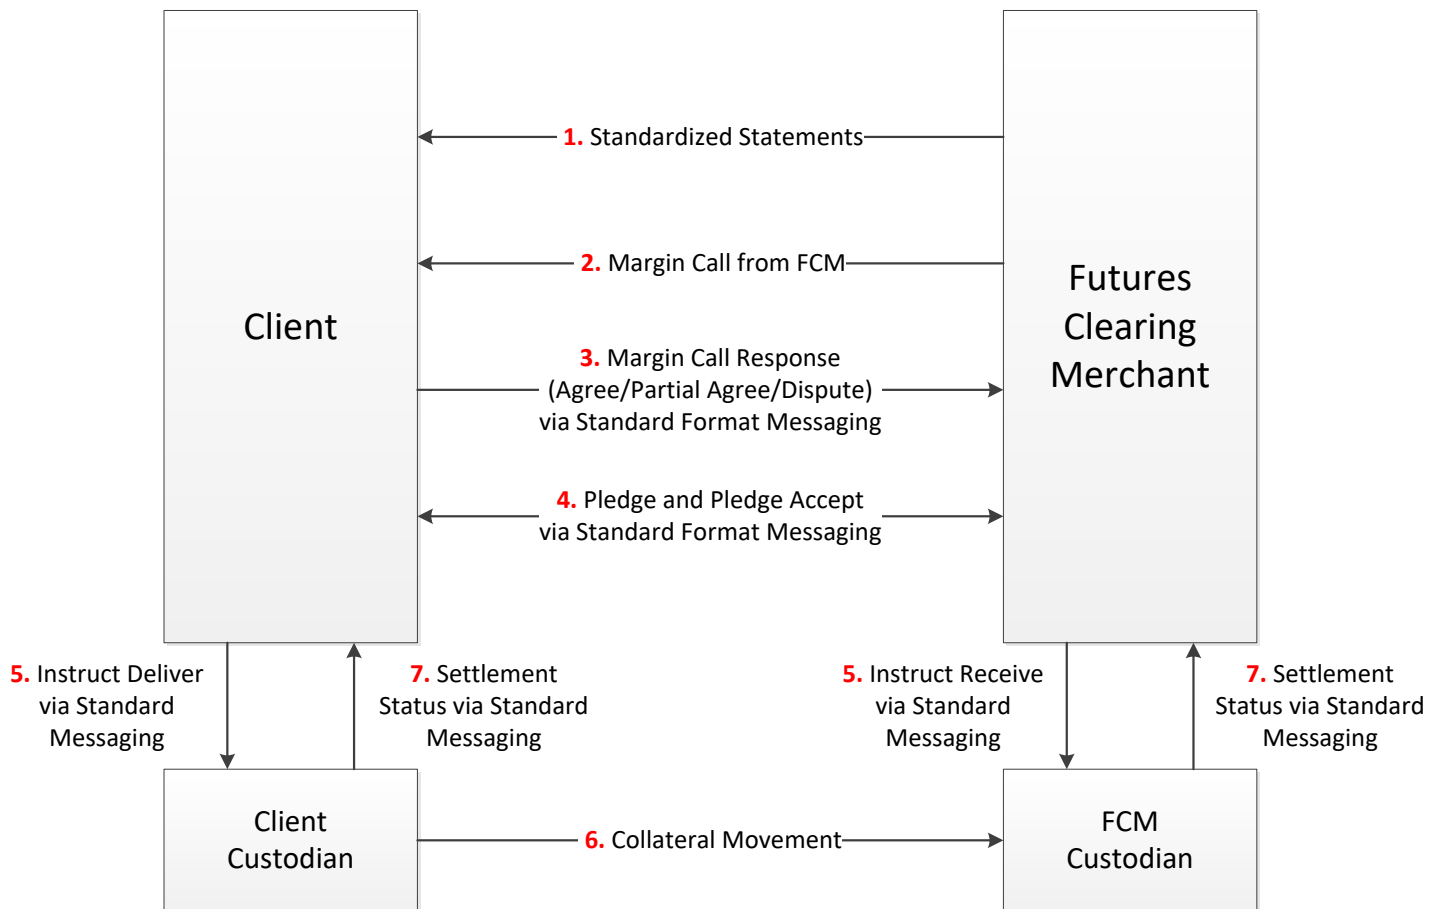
Client

Futures Clearing Merchant

1. Standardized Statements

2. Margin Call from FCM

3. Margin Call Response (Agree/Partial Agree/Dispute) via Standard Format Messaging

4. Pledge and Pledge Accept via Standard Format Messaging

5. Instruct Deliver via Standard Messaging

7. Settlement Status via Standard Messaging

5. Instruct Receive via Standard Messaging

7. Settlement Status via Standard Messaging

Client Custodian

6. Collateral Movement

FCM Custodian